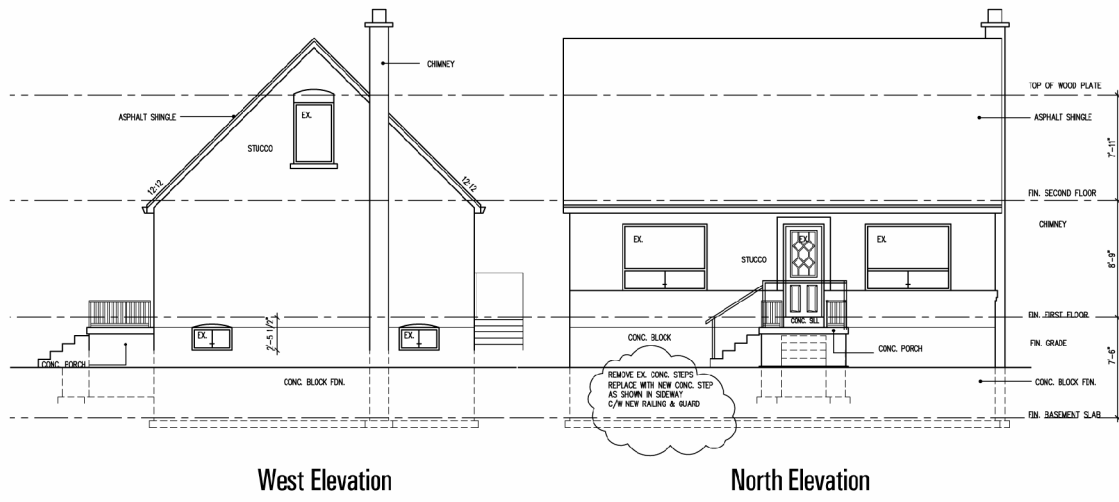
CHIMNEY
ASPHALT SHINGLE
EX.
STUCCO
12:12
12:12
EX.
2'-5 1/2"
EX.
CONC. PORCH
CONC. BLOCK FDN.

West Elevation

TOP OF WOOD PLATE
ASPHALT SHINGLE
7'-11"
FIN. SECOND FLOOR
CHIMNEY
EX.
EX.
STUCCO
EX.
8'-9"
FIN. FIRST FLOOR
CONC. SILL
CONC. BLOCK
CONC. PORCH
FIN. GRADE
7'-6"
REMOVE EX. CONC. STEPS
REPLACE WITH NEW CONC. STEP
AS SHOWN IN SIDEWAY
C/W NEW RAILING & GUARD
CONC. BLOCK FDN.
FIN. BASEMENT SLAB

North Elevation